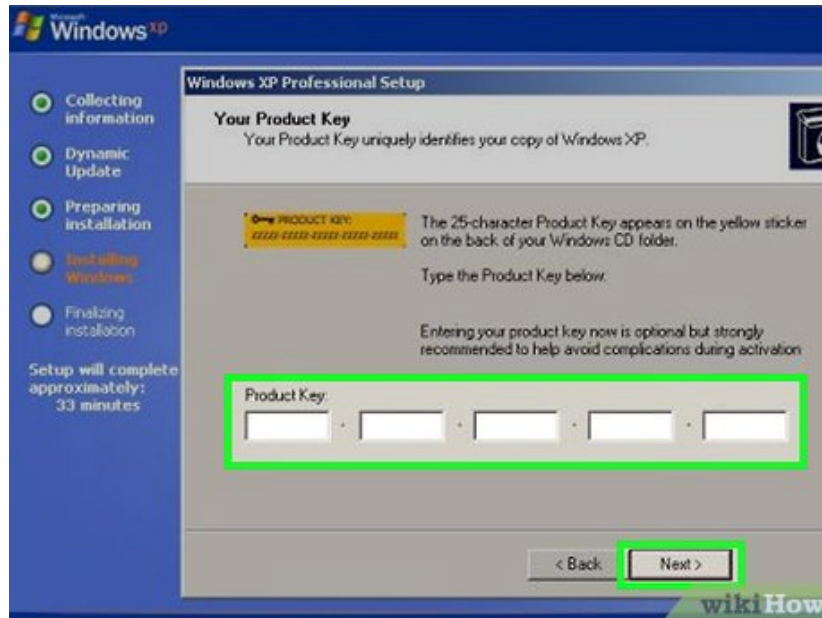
Microsoft Windows xp

Collecting information

Dynamic Update

Preparing installation

Installing Windows

Finalizing installation

Setup will complete approximately: 33 minutes

Windows XP Professional Setup

Your Product Key
Your Product Key uniquely identifies your copy of Windows XP.

PRODUCT KEY:
XXXXX-XXXXX-XXXXX-XXXXX-XXXXX

The 25-character Product Key appears on the yellow sticker on the back of your Windows CD folder.

Type the Product Key below.

Entering your product key now is optional but strongly recommended to help avoid complications during activation

Product Key:

< Back

Next >

wikiHow